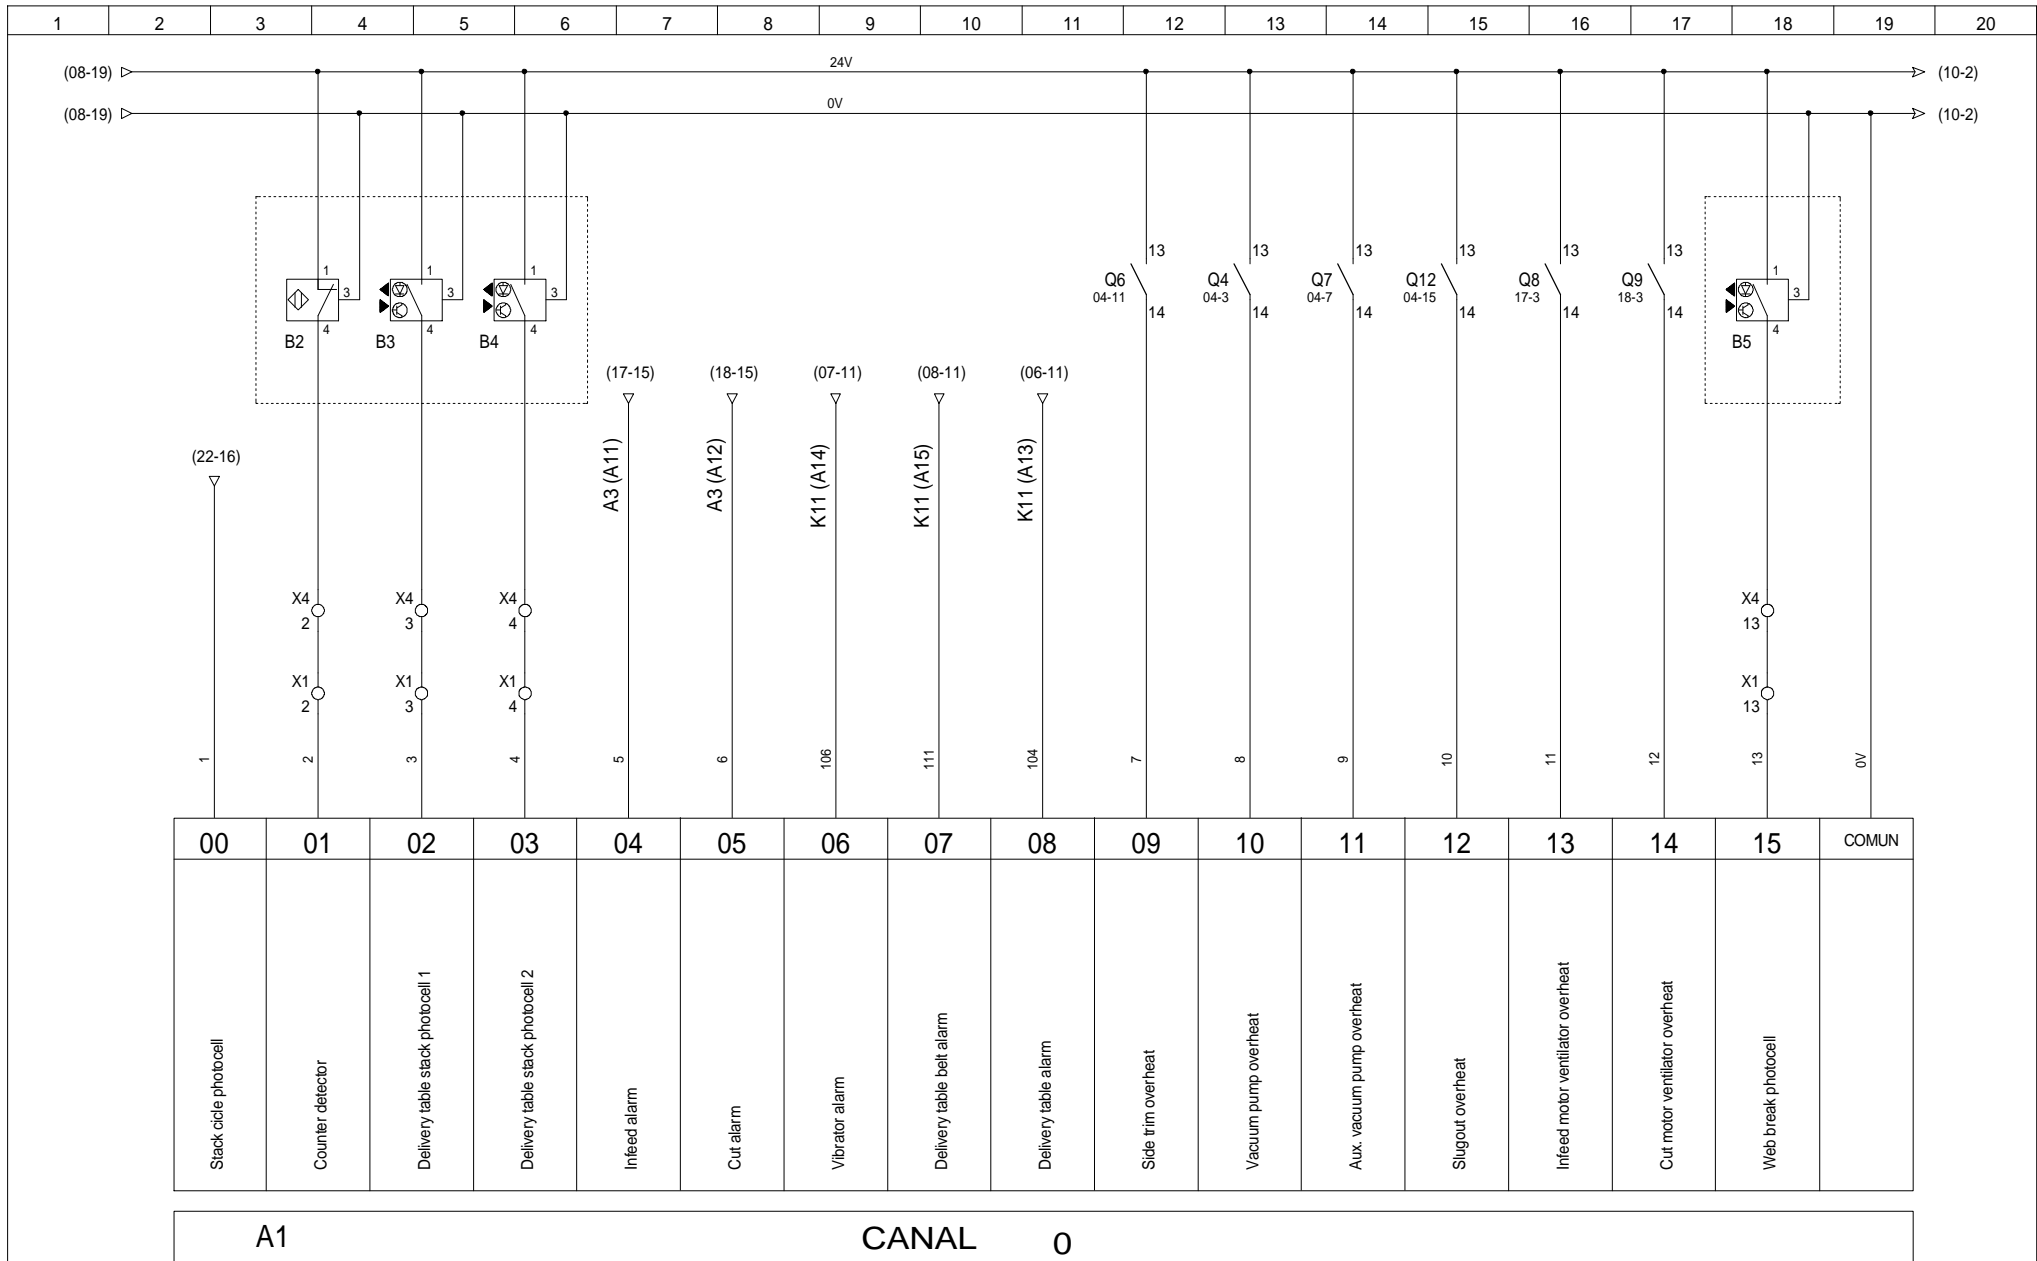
1 2 3 4 5 6 7 8 9 10 11 12 13 14 15 16 17 18 19 20

(08-19) 24V (10-2)
(08-19) 0V (10-2)

1 3 4 B2
1 3 4 B3
1 3 4 B4

13 Q6 04-11 14
13 Q4 04-3 14
13 Q7 04-7 14
13 Q12 04-15 14
13 Q8 17-3 14
13 Q9 18-3 14

1 3 4 B5

(22-16)
(17-15) A3 (A11)
(18-15) A3 (A12)
(07-11) K11 (A14)
(08-11) K11 (A15)
(06-11) K11 (A13)

X4 2
X1 2
X4 3
X1 3
X4 4
X1 4
X4 13
X1 13

1 2 3 4 5 6 106 111 104 7 8 9 10 11 12 13 0V

| 00 | 01 | 02 | 03 | 04 | 05 | 06 | 07 | 08 | 09 | 10 | 11 | 12 | 13 | 14 | 15 | COMUN |
|---|---|---|---|---|---|---|---|---|---|---|---|---|---|---|---|---|
| Stack cicle photocell | Counter detector | Delivery table stack photocell 1 | Delivery table stack photocell 2 | Infeed alarm | Cut alarm | Vibrator alarm | Delivery table belt alarm | Delivery table alarm | Side trim overheat | Vacuum pump overheat | Aux. vacuum pump overheat | Slugout overheat | Infeed motor ventilator overheat | Cut motor ventilator overheat | Web break photocell | |

A1 CANAL 0